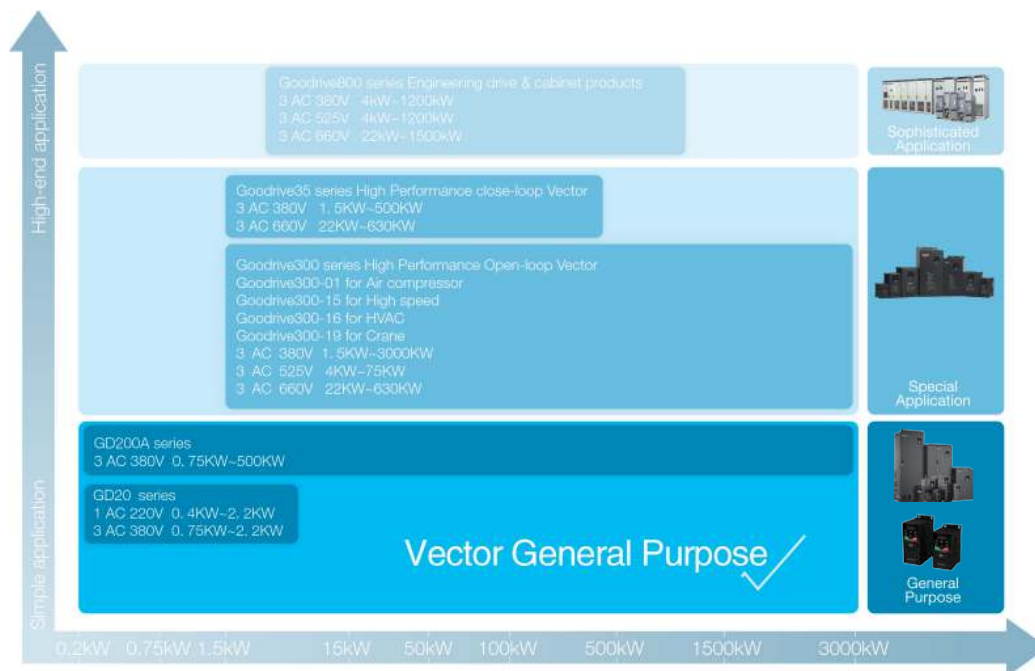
High-end application

Goodrive800 series Engineering drive & cabinet products
3 AC 380V 4kW~1200kW
3 AC 525V 4kW~1200kW
3 AC 660V 22kW~1500kW

Sophisticated Application

Goodrive35 series High Performance close-loop Vector
3 AC 380V 1. 5KW~500KW
3 AC 660V 22KW~630KW

Goodrive300 series High Performance Open-loop Vector
Goodrive300-01 for Air compressor
Goodrive300-15 for High speed
Goodrive300-16 for HVAC
Goodrive300-19 for Crane
3 AC 380V 1. 5KW~3000KW
3 AC 525V 4KW~75KW
3 AC 660V 22KW~630KW

Special Application

GD200A series
3 AC 380V 0. 75KW~500KW

GD20 series
1 AC 220V 0. 4KW~2. 2KW
3 AC 380V 0. 75KW~2. 2KW

Vector General Purpose

General Purpose

Simple application

0.2kW 0.75kW 1.5kW 15kW 50kW 100kW 500kW 1500kW 3000kW